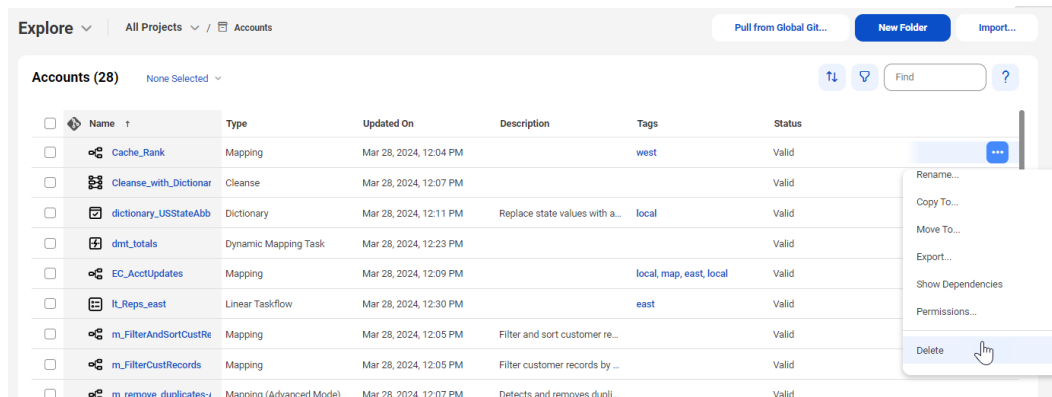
Explore All Projects / Accounts

Pull from Global Git... New Folder Import...

Accounts (28) None Selected

Find ?

| Name ↑ | Type | Updated On | Description | Tags | Status |
|---|---|---|---|---|---|
| Cache_Rank | Mapping | Mar 28, 2024, 12:04 PM | | west | Valid |
| Cleanse_with_Dictionar | Cleanse | Mar 28, 2024, 12:07 PM | | | Valid |
| dictionary_USStateAbb | Dictionary | Mar 28, 2024, 12:11 PM | Replace state values with a... | local | Valid |
| dmt_totals | Dynamic Mapping Task | Mar 28, 2024, 12:23 PM | | | Valid |
| EC_AcctUpdates | Mapping | Mar 28, 2024, 12:09 PM | | local, map, east, local | Valid |
| lt_Reps_east | Linear Taskflow | Mar 28, 2024, 12:30 PM | | east | Valid |
| m_FilterAndSortCustRe | Mapping | Mar 28, 2024, 12:05 PM | Filter and sort customer re... | | Valid |
| m_FilterCustRecords | Mapping | Mar 28, 2024, 12:05 PM | Filter customer records by ... | | Valid |
| m_remove_duplicates-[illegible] | Mapping (Advanced Mode) | Mar 28, 2024, 12:07 PM | Detects and removes dupli... | | Valid |

Rename...
Copy To...
Move To...
Export...
Show Dependencies
Permissions...
Delete